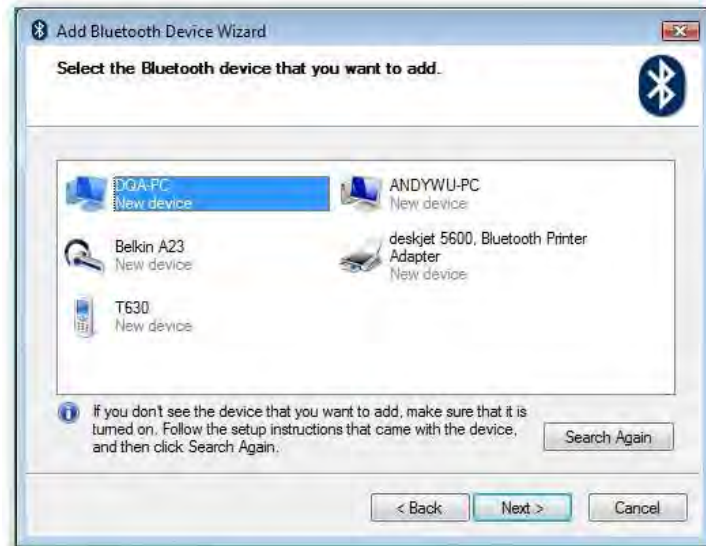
Add Bluetooth Device Wizard

Select the Bluetooth device that you want to add.

DQA-PC
New device

ANDYWU-PC
New device

Belkin A23
New device

deskjet 5600, Bluetooth Printer Adapter
New device

T630
New device

If you don't see the device that you want to add, make sure that it is turned on. Follow the setup instructions that came with the device, and then click Search Again.

Search Again

< Back

Next >

Cancel